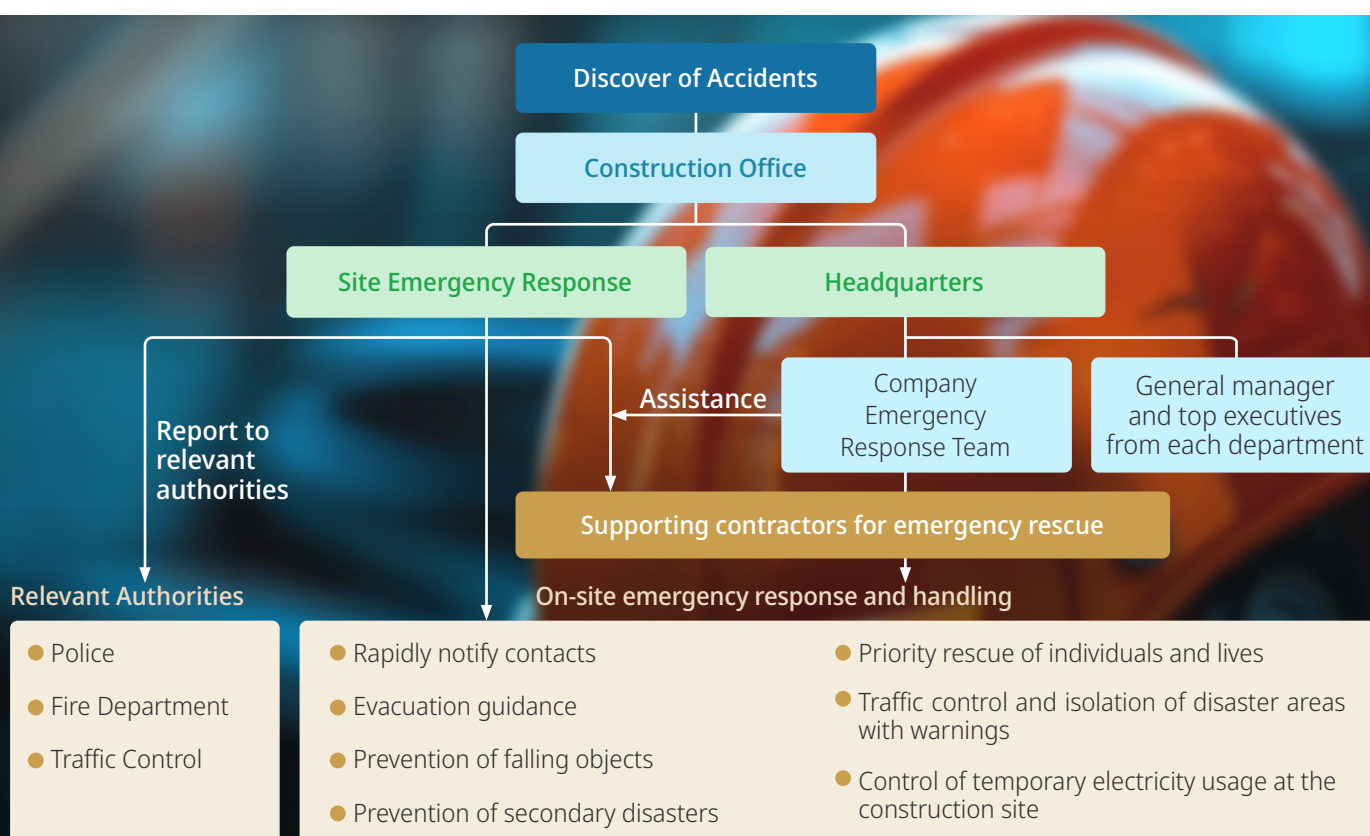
Discover of Accidents

Construction Office

Site Emergency Response

Headquarters

Assistance

Company Emergency Response Team

General manager and top executives from each department

Report to relevant authorities

Supporting contractors for emergency rescue

Relevant Authorities

On-site emergency response and handling

Police

Fire Department

Traffic Control

Rapidly notify contacts

Evacuation guidance

Prevention of falling objects

Prevention of secondary disasters

Priority rescue of individuals and lives

Traffic control and isolation of disaster areas with warnings

Control of temporary electricity usage at the construction site